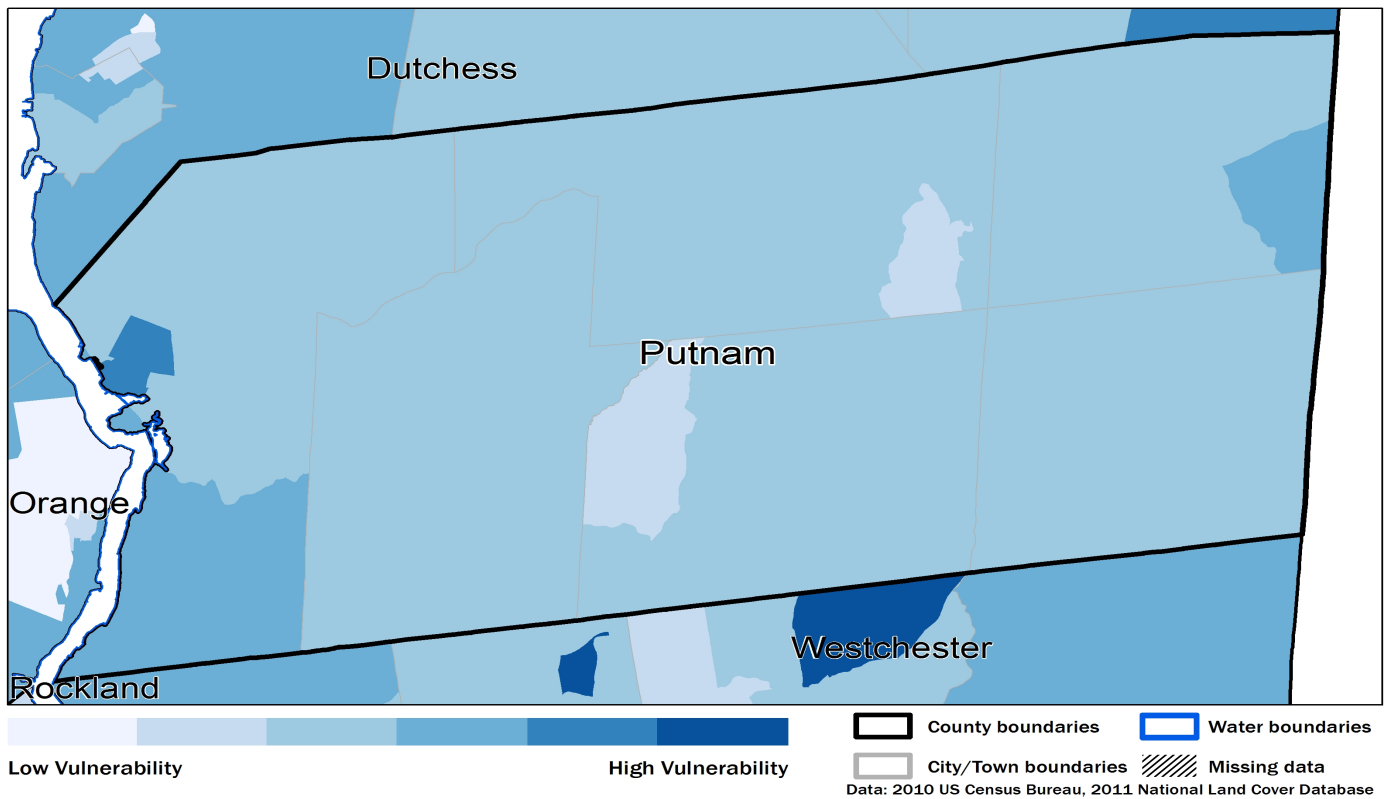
Dutchess

Putnam

Orange

Westchester

Rockland

Low Vulnerability

High Vulnerability

County boundaries

Water boundaries

City/Town boundaries

Missing data

Data: 2010 US Census Bureau, 2011 National Land Cover Database